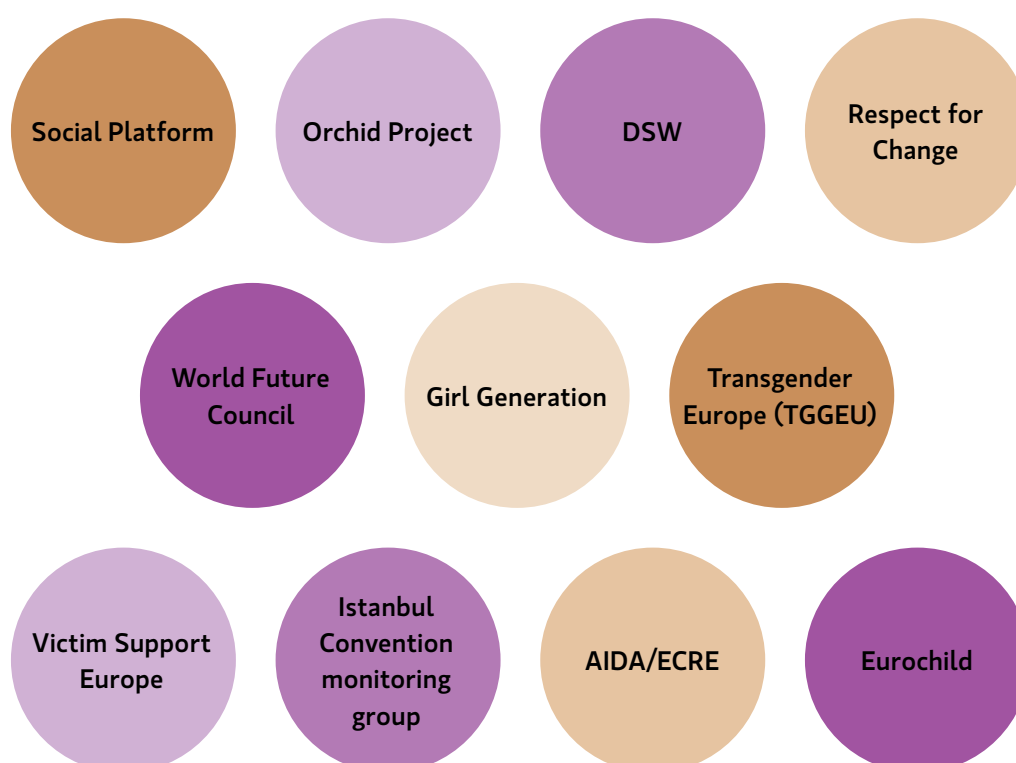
Social Platform

Orchid Project

DSW

Respect for Change

World Future Council

Girl Generation

Transgender Europe (TGGEU)

Victim Support Europe

Istanbul Convention monitoring group

AIDA/ECRE

Eurochild